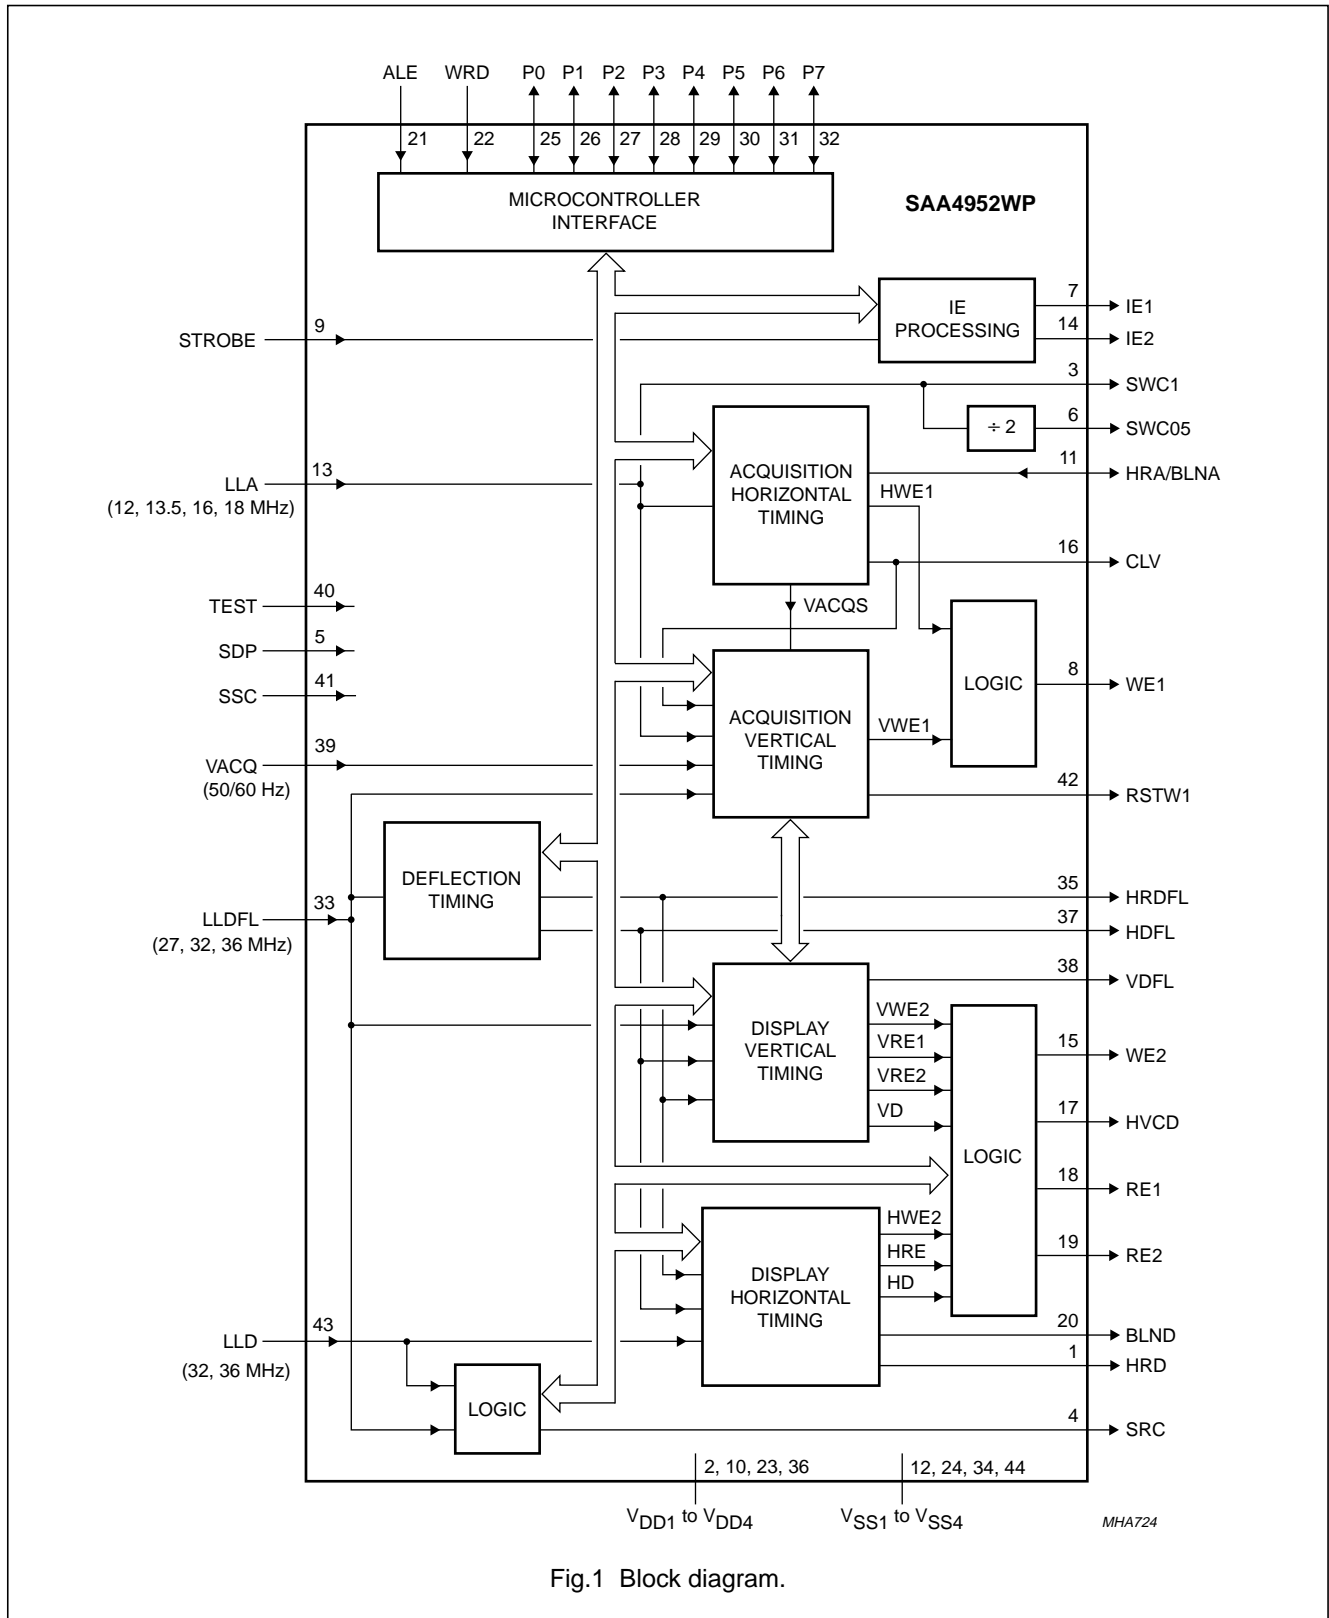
ALE WRD P0 P1 P2 P3 P4 P5 P6 P7

21 22 25 26 27 28 29 30 31 32

MICROCONTROLLER INTERFACE

SAA4952WP

IE PROCESSING

7 IE1
14 IE2

STROBE 9

3 SWC1

÷ 2

6 SWC05

LLA 13
(12, 13.5, 16, 18 MHz)

ACQUISITION HORIZONTAL TIMING

11 HRA/BLNA

HWE1

16 CLV

TEST 40
SDP 5
SSC 41

VACQS

LOGIC

8 WE1

ACQUISITION VERTICAL TIMING

VWE1

VACQ 39
(50/60 Hz)

42 RSTW1

DEFLECTION TIMING

LLDFL 33
(27, 32, 36 MHz)

35 HRDFL
37 HDFL
38 VDFL

DISPLAY VERTICAL TIMING

VWE2
VRE1
VRE2
VD

LOGIC

15 WE2
17 HVCD
18 RE1
19 RE2

DISPLAY HORIZONTAL TIMING

HWE2
HRE
HD

LLD 43
(32, 36 MHz)

20 BLND
1 HRD

LOGIC

4 SRC

2, 10, 23, 36
12, 24, 34, 44

$V_{DD1}$ to $V_{DD4}$
$V_{SS1}$ to $V_{SS4}$

MHA724

Fig.1 Block diagram.